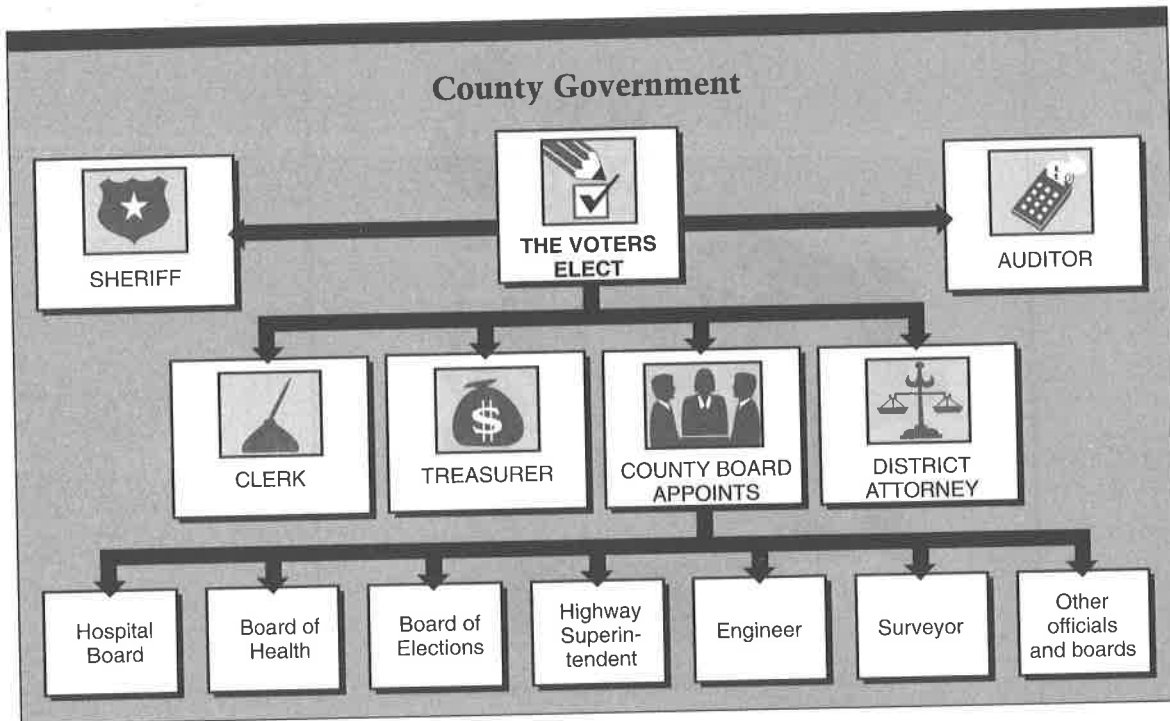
County Government

SHERIFF

THE VOTERS ELECT

AUDITOR

CLERK

TREASURER

COUNTY BOARD APPOINTS

DISTRICT ATTORNEY

Hospital Board

Board of Health

Board of Elections

Highway Superintendent

Engineer

Surveyor

Other officials and boards